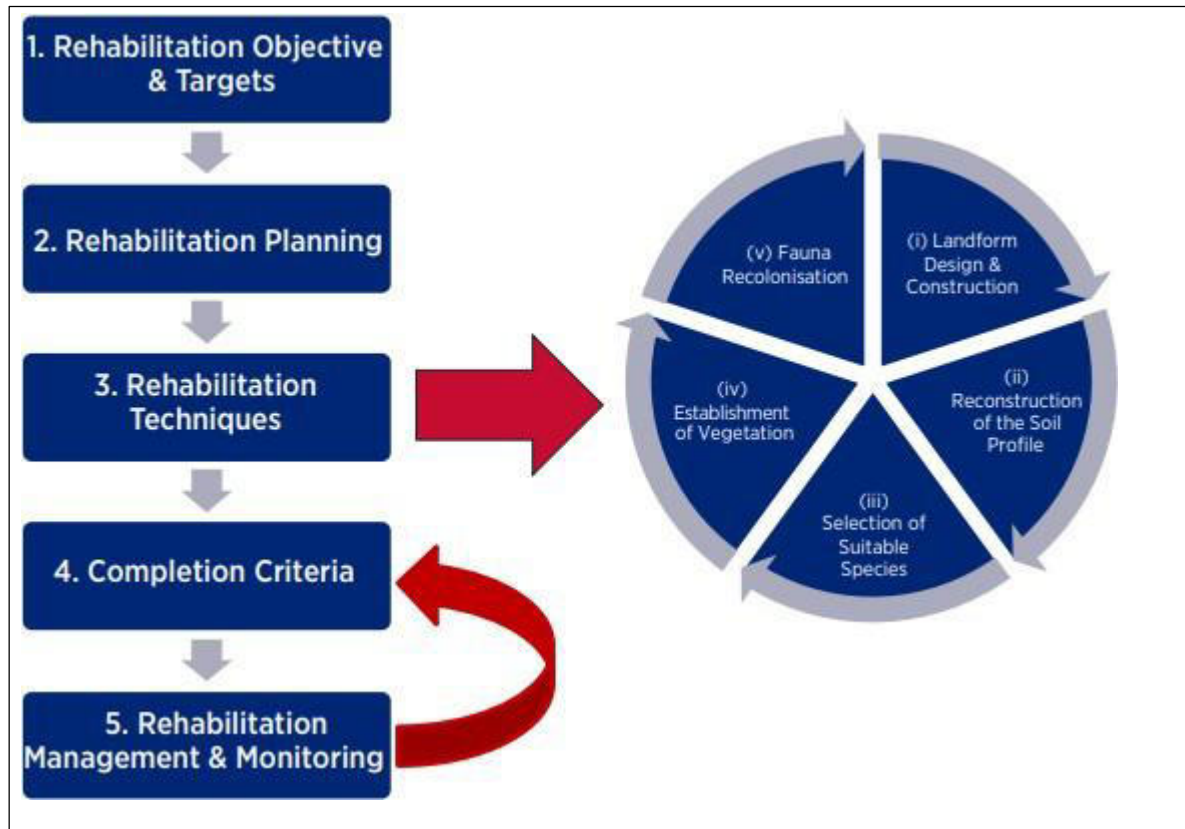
1. Rehabilitation Objective & Targets

2. Rehabilitation Planning

3. Rehabilitation Techniques

4. Completion Criteria

5. Rehabilitation Management & Monitoring

(i) Landform Design & Construction

(ii) Reconstruction of the Soil Profile

(iii) Selection of Suitable Species

(iv) Establishment of Vegetation

(v) Fauna Recolonisation